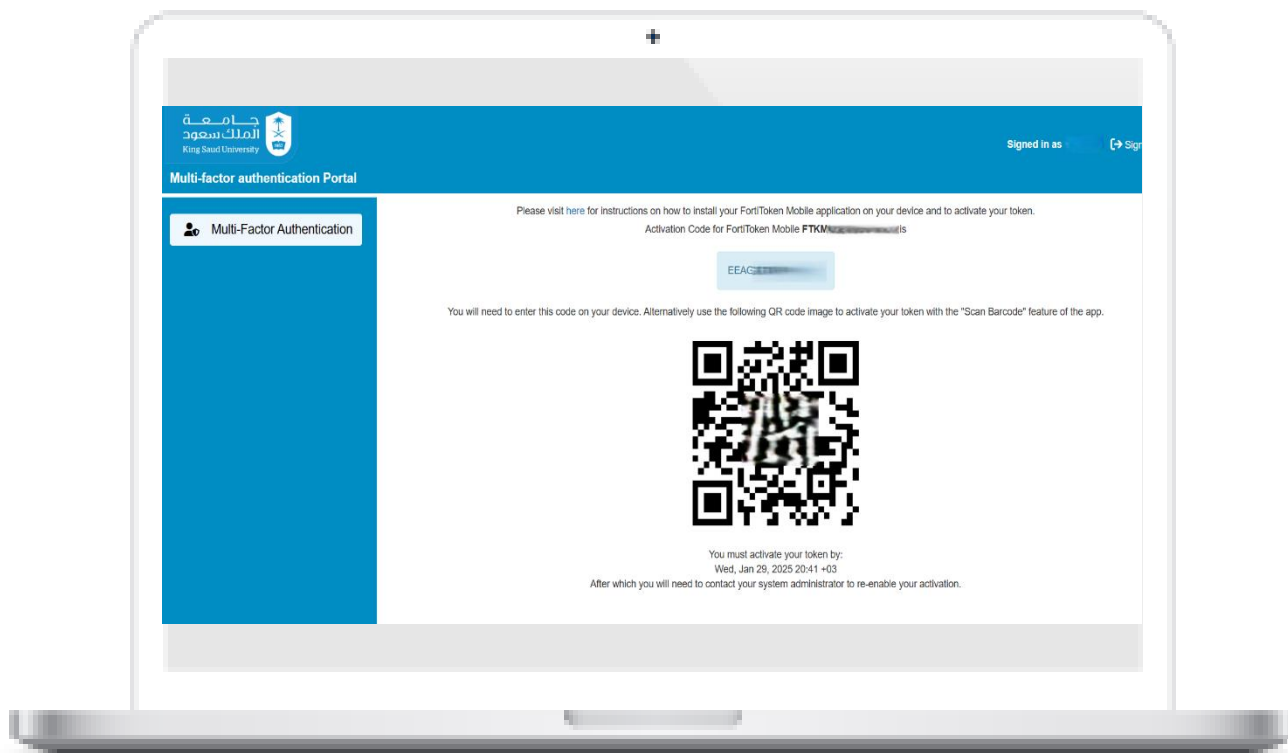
جامعة
الملك سعود
King Saud University

Signed in as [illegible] Sign

Multi-factor authentication Portal

Multi-Factor Authentication

Please visit here for instructions on how to install your FortiToken Mobile application on your device and to activate your token.
Activation Code for FortiToken Mobile FTKM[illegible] is

EEAG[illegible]

You will need to enter this code on your device. Alternatively use the following QR code image to activate your token with the "Scan Barcode" feature of the app.

You must activate your token by:
Wed, Jan 29, 2025 20:41 +03
After which you will need to contact your system administrator to re-enable your activation.